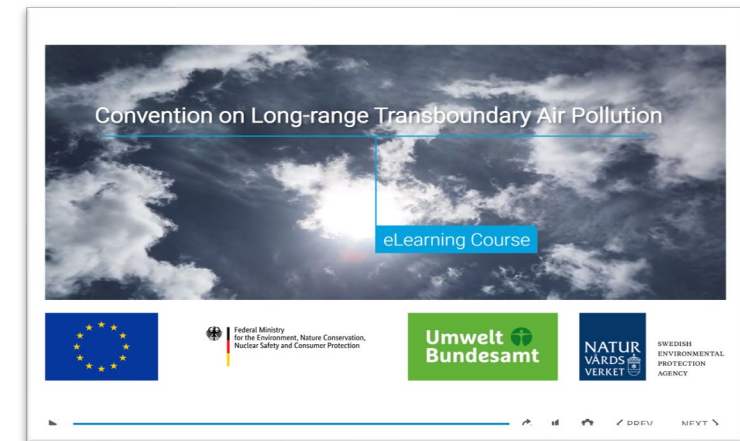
Convention on Long-range Transboundary Air Pollution

eLearning Course

Federal Ministry for the Environment, Nature Conservation, Nuclear Safety and Consumer Protection

Umwelt Bundesamt

NATUR VÅRDS VERKET

SWEDISH ENVIRONMENTAL PROTECTION AGENCY

PREV NEXT